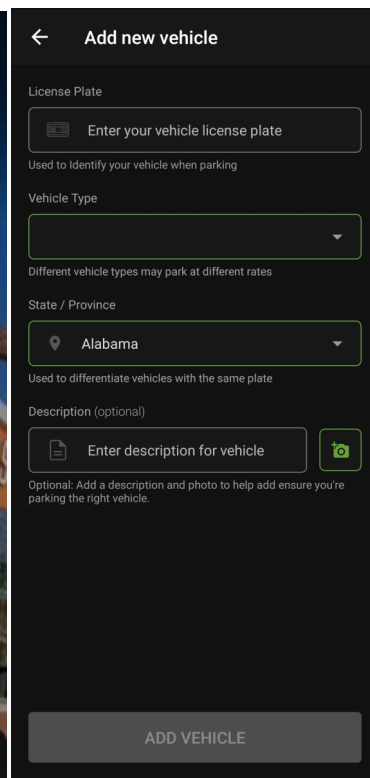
Add new vehicle

License Plate

Enter your vehicle license plate

Used to Identify your vehicle when parking

Vehicle Type

Different vehicle types may park at different rates

State / Province

Alabama

Used to differentiate vehicles with the same plate

Description (optional)

Enter description for vehicle

Optional: Add a description and photo to help add ensure you're parking the right vehicle.

ADD VEHICLE